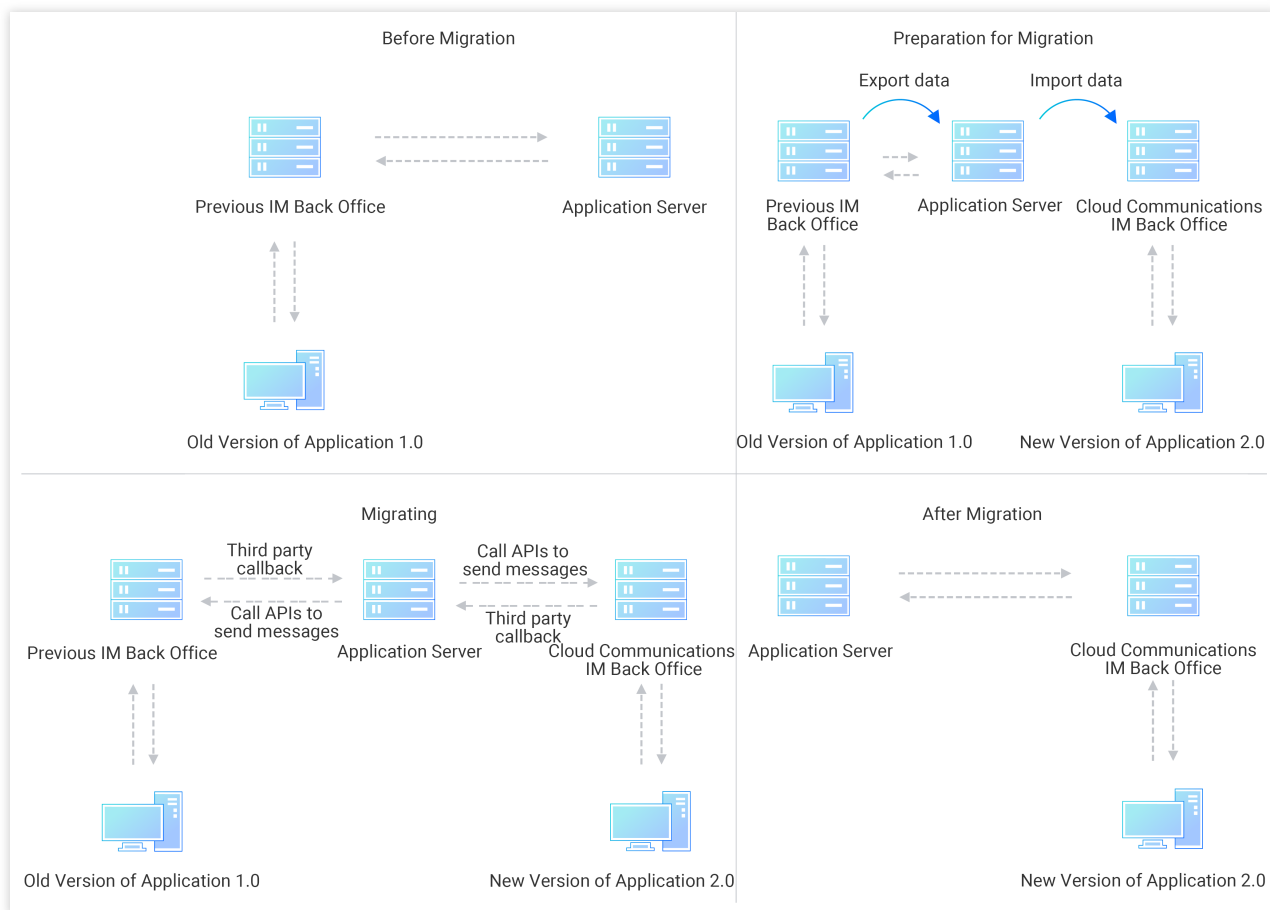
Before Migration

Previous IM Back Office

Application Server

Old Version of Application 1.0

Preparation for Migration

Export data

Import data

Previous IM Back Office

Application Server

Cloud Communications IM Back Office

Old Version of Application 1.0

New Version of Application 2.0

Migrating

Third party callback

Call APIs to send messages

Call APIs to send messages

Third party callback

Previous IM Back Office

Application Server

Cloud Communications IM Back Office

Old Version of Application 1.0

New Version of Application 2.0

After Migration

Application Server

Cloud Communications IM Back Office

New Version of Application 2.0